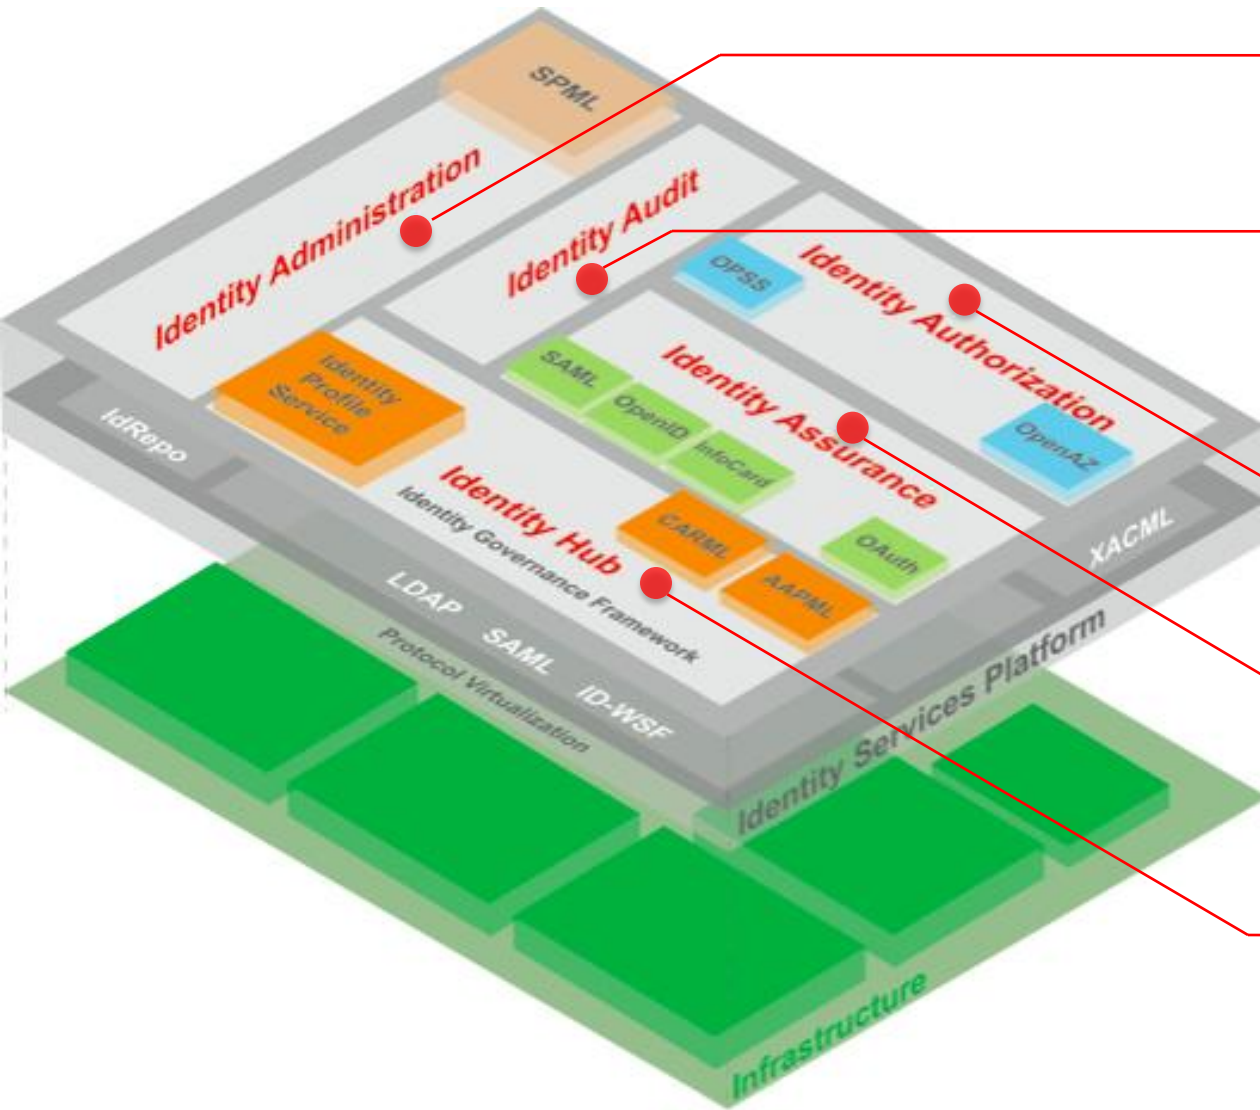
SPML

Identity Administration

Identity Audit

OPSS

Identity Authorization

Identity Profile Service

SAML

OpenID

InfoCard

Identity Assurance

OpenAZ

IdRepo

Identity Hub

Identity Governance Framework

CARML

AAPML

OAuth

XACML

LDAP

SAML

ID-WSF

Protocol Virtualization

Identity Services Platform

Infrastructure